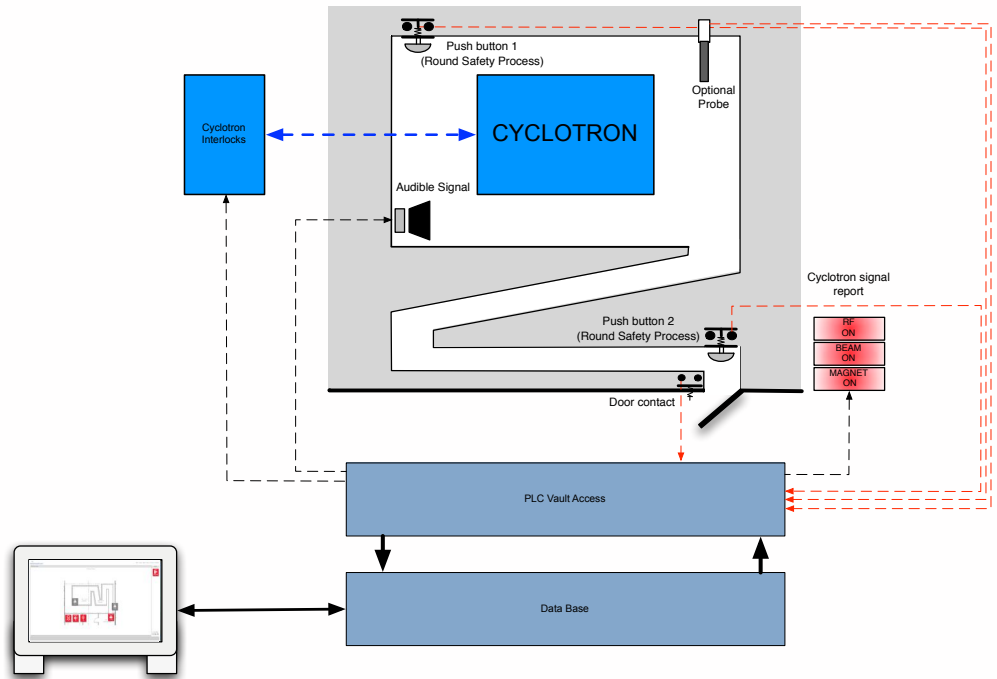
Push button 1
(Round Safety Process)

Optional
Probe

Cyclotron
Interlocks

CYCLOTRON

Audible Signal

Cyclotron signal
report

Push button 2
(Round Safety Process)

RF
ON

BEAM
ON

MAGNET
ON

Door contact

PLC Vault Access

Data Base